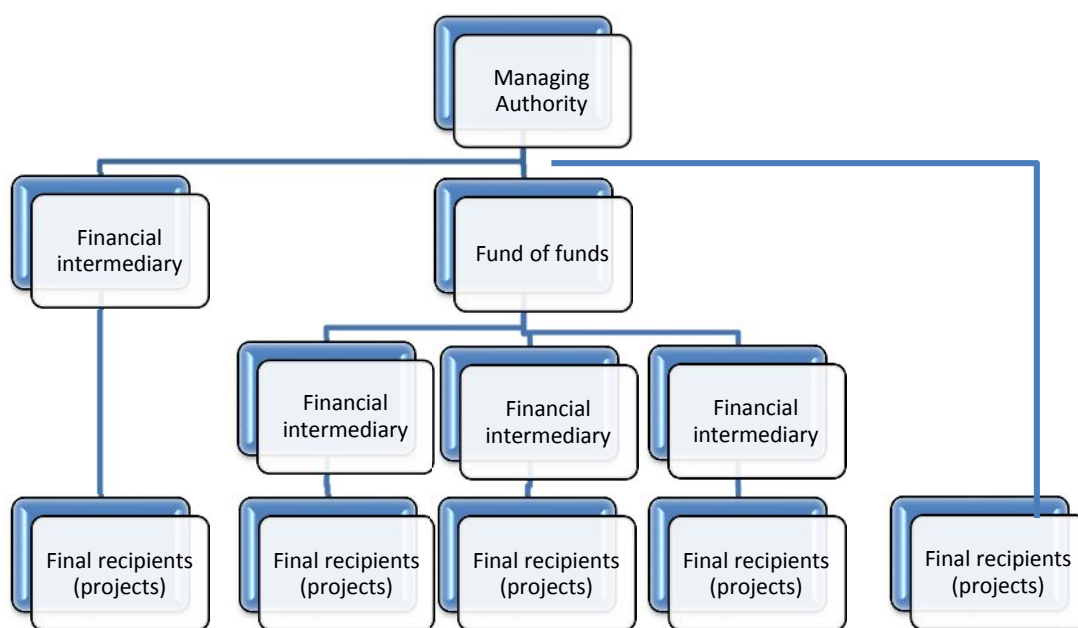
Managing Authority

Financial intermediary

Fund of funds

Financial intermediary

Financial intermediary

Financial intermediary

Final recipients (projects)

Final recipients (projects)

Final recipients (projects)

Final recipients (projects)

Final recipients (projects)